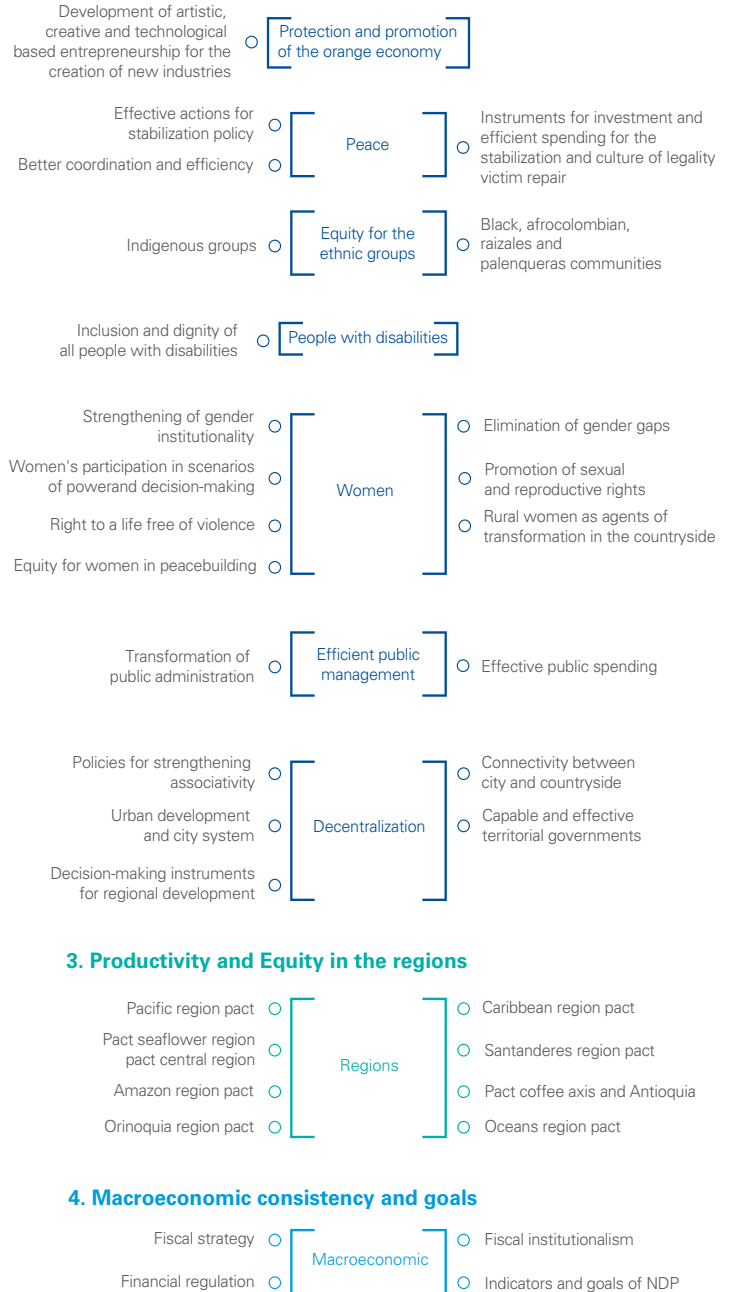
Development of artistic, creative and technological based entrepreneurship for the creation of new industries

Protection and promotion of the orange economy

Effective actions for stabilization policy

Better coordination and efficiency

Peace

Instruments for investment and efficient spending for the stabilization and culture of legality victim repair

Indigenous groups

Equity for the ethnic groups

Black, afrocolombian, raizales and palenqueras communities

Inclusion and dignity of all people with disabilities

People with disabilities

Strengthening of gender institutionality

Women's participation in scenarios of powerand decision-making

Right to a life free of violence

Equity for women in peacebuilding

Women

Elimination of gender gaps

Promotion of sexual and reproductive rights

Rural women as agents of transformation in the countryside

Transformation of public administration

Efficient public management

Effective public spending

Policies for strengthening associativity

Urban development and city system

Decision-making instruments for regional development

Decentralization

Connectivity between city and countryside

Capable and effective territorial governments

3. Productivity and Equity in the regions

Pacific region pact

Pact seaflower region pact central region

Amazon region pact

Orinoquia region pact

Regions

Caribbean region pact

Santanderes region pact

Pact coffee axis and Antioquia

Oceans region pact

4. Macroeconomic consistency and goals

Fiscal strategy

Financial regulation

Macroeconomic

Fiscal institutionalism

Indicators and goals of NDP